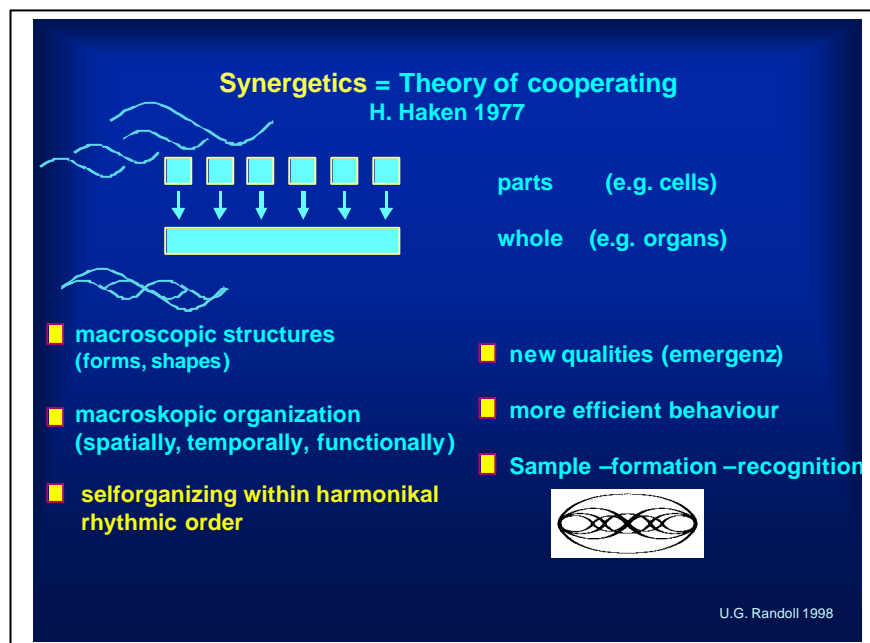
Synergetics = Theory of cooperating
H. Haken 1977

parts (e.g. cells)

whole (e.g. organs)

macroscopic structures (forms, shapes)

macroskopic organization (spatially, temporally, functionally)

selforganizing within harmonikal rhythmic order

new qualities (emergenz)

more efficient behaviour

Sample –formation –recognition

U.G. Randoll 1998